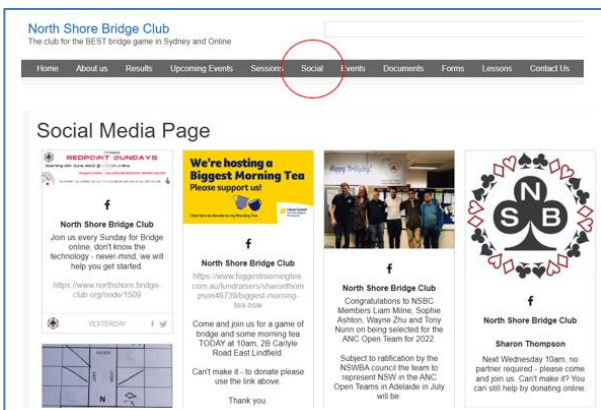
North Shore Bridge Club
The club for the BEST bridge game in Sydney and Online

Home About us Results Upcoming Events Sessions Social Events Documents Forms Lessons Contact Us

Social Media Page

REDPOINT SUNDAYS
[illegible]

f

North Shore Bridge Club

Join us every Sunday for Bridge online, don't know the technology - never-mind, we will help you get started.

https://www.northshore-bridge-club.org/node/1509

YESTERDAY

We're hosting a Biggest Morning Tea
Please support us!
Click here to donate to my Morning Tea

f

North Shore Bridge Club

https://www.biggestmorningtea.com.au/fundraisers/sharonthompson46739/biggest-morning-tea-nsw

Come and join us for a game of bridge and some morning tea TODAY at 10am, 2B Carlyle Road East Lindfield.

Can't make it - to donate please use the link above.

Thank you.

Happy Birthday

f

North Shore Bridge Club

Congratulations to NSBC Members Liam Milne, Sophie Ashton, Wayne Zhu and Tony Nunn on being selected for the ANC Open Team for 2022

Subject to ratification by the NSWBA council the team to represent NSW in the ANC Open Teams in Adelaide in July will be:

N S B

f

North Shore Bridge Club

Sharon Thompson

Next Wednesday 10am, no partner required - please come and join us. Can't make it? You can still help by donating online